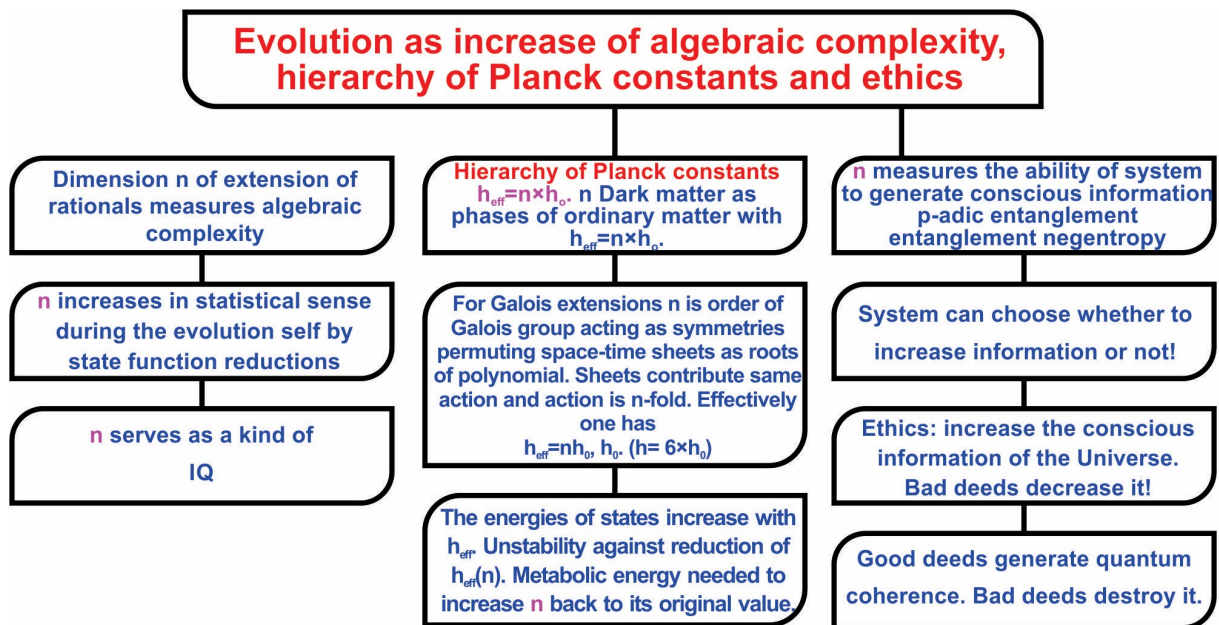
Evolution as increase of algebraic complexity, hierarchy of Planck constants and ethics

Dimension n of extension of rationals measures algebraic complexity

n increases in statistical sense during the evolution self by state function reductions

n serves as a kind of IQ

Hierarchy of Planck constants
$h_{eff}=n\times h_o$. n Dark matter as phases of ordinary matter with $h_{eff}=n\times h_o$.

For Galois extensions n is order of Galois group acting as symmetries permuting space-time sheets as roots of polynomial. Sheets contribute same action and action is n-fold. Effectively one has
$h_{eff}=nh_0$, $h_0$. ($h= 6\times h_0$)

The energies of states increase with $h_{eff}$. Unstability against reduction of $h_{eff}(n)$. Metabolic energy needed to increase n back to its original value.

n measures the ability of system to generate conscious information p-adic entanglement entanglement negentropy

System can choose whether to increase information or not!

Ethics: increase the conscious information of the Universe. Bad deeds decrease it!

Good deeds generate quantum coherence. Bad deeds destroy it.